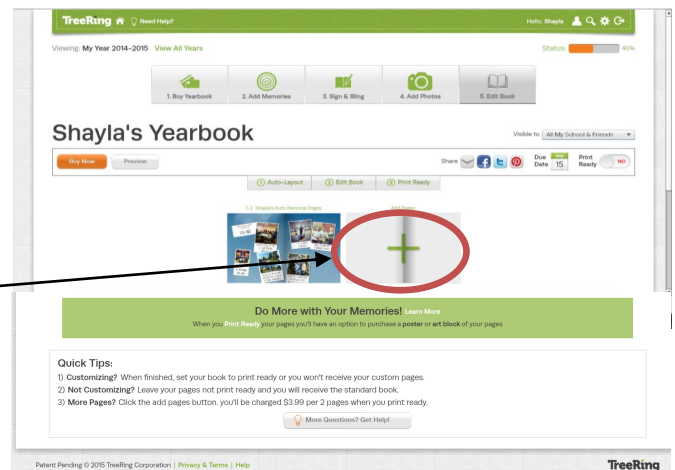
TreeRing Need Help? Hello, Shayla

Viewing: My Year 2014-2015 View All Years

Status: 40%

1. Buy Yearbook 2. Add Memories 3. Sign & Bling 4. Add Photos 5. Edit Book

Shayla's Yearbook

Visible to: All My School & Friends

Buy Now Preview

Share

Due Date 15

Print Ready NO

1 Auto-Layout 2 Edit Book 3 Print Ready

1-2 Shayla's Auto Personal Pages

Add Pages

Do More with Your Memories! Learn More

When you Print Ready your pages you'll have an option to purchase a poster or art block of your pages

Quick Tips:

1) Customizing? When finished, set your book to print ready or you won't receive your custom pages.

2) Not Customizing? Leave your pages not print ready and you will receive the standard book.

3) More Pages? Click the add pages button. you'll be charged $3.99 per 2 pages when you print ready.

More Questions? Get Help!

Patent Pending © 2015 TreeRing Corporation | Privacy & Terms | Help

TreeRing